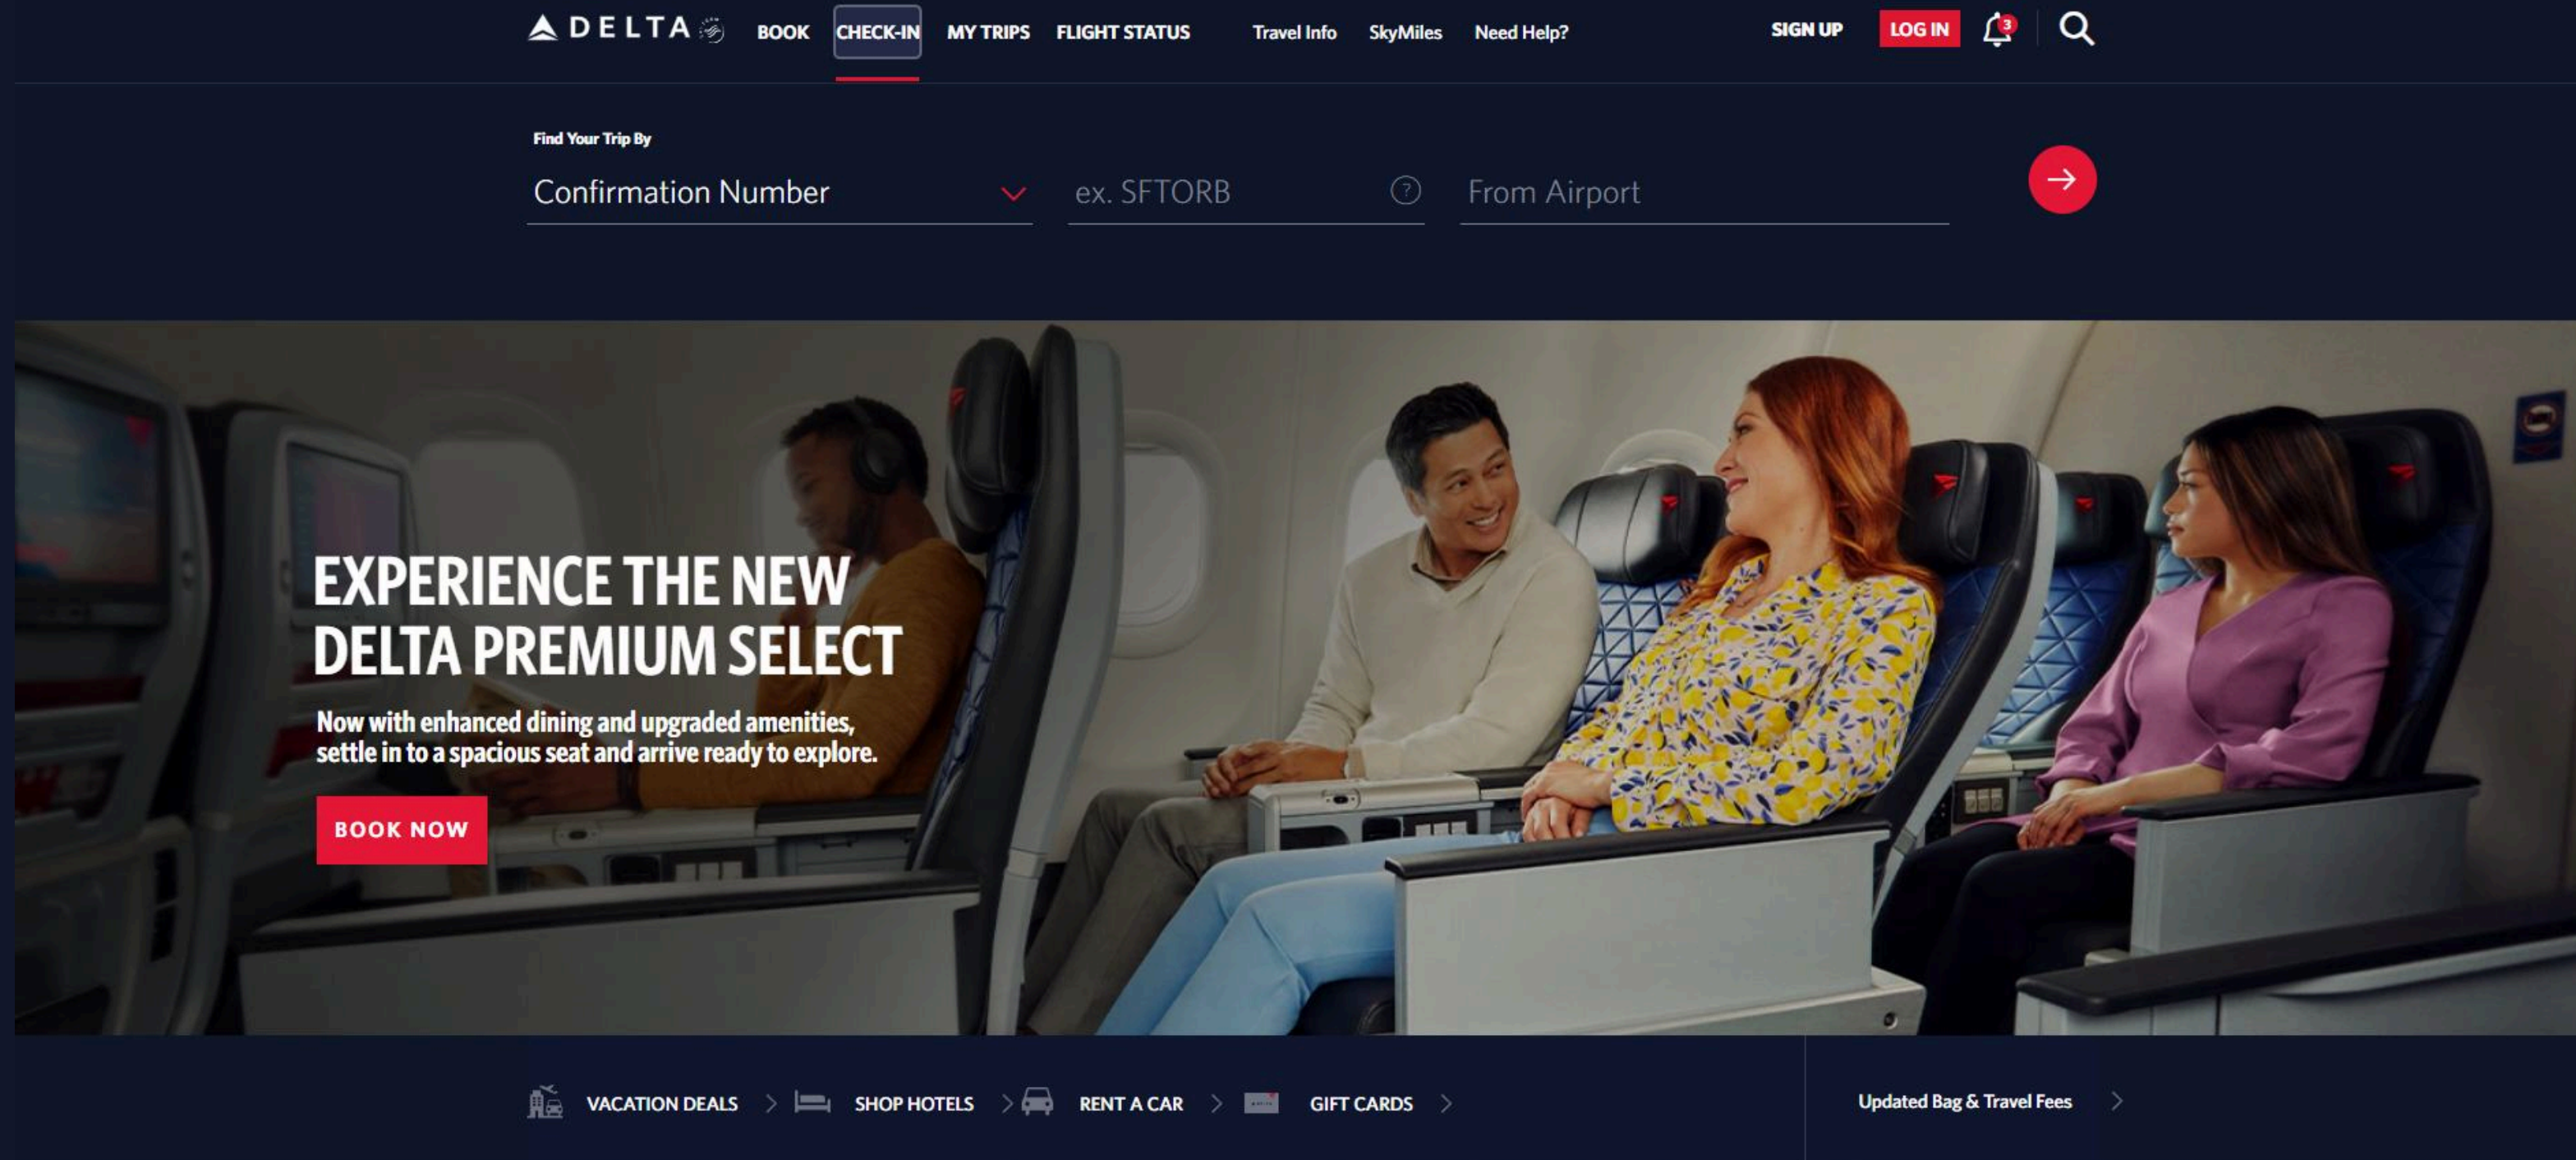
DELTA BOOK CHECK-IN MY TRIPS FLIGHT STATUS Travel Info SkyMiles Need Help? SIGN UP LOG IN 3

Find Your Trip By

Confirmation Number

ex. SFTORB

From Airport

EXPERIENCE THE NEW DELTA PREMIUM SELECT

Now with enhanced dining and upgraded amenities, settle in to a spacious seat and arrive ready to explore.

BOOK NOW

VACATION DEALS SHOP HOTELS RENT A CAR GIFT CARDS

Updated Bag & Travel Fees